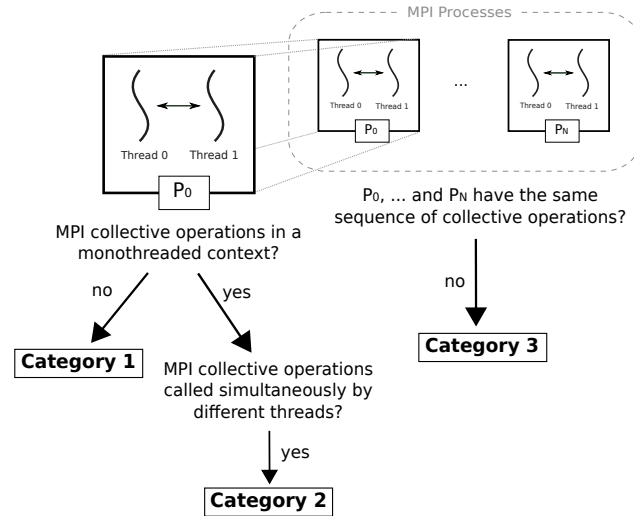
MPI Processes

Thread 0 Thread 1

$P_0$

Thread 0 Thread 1

$P_0$

...

Thread 0 Thread 1

$P_N$

$P_0$, ... and $P_N$ have the same sequence of collective operations?

no

Category 3

MPI collective operations in a monothreaded context?

no

yes

Category 1

MPI collective operations called simultaneously by different threads?

yes

Category 2